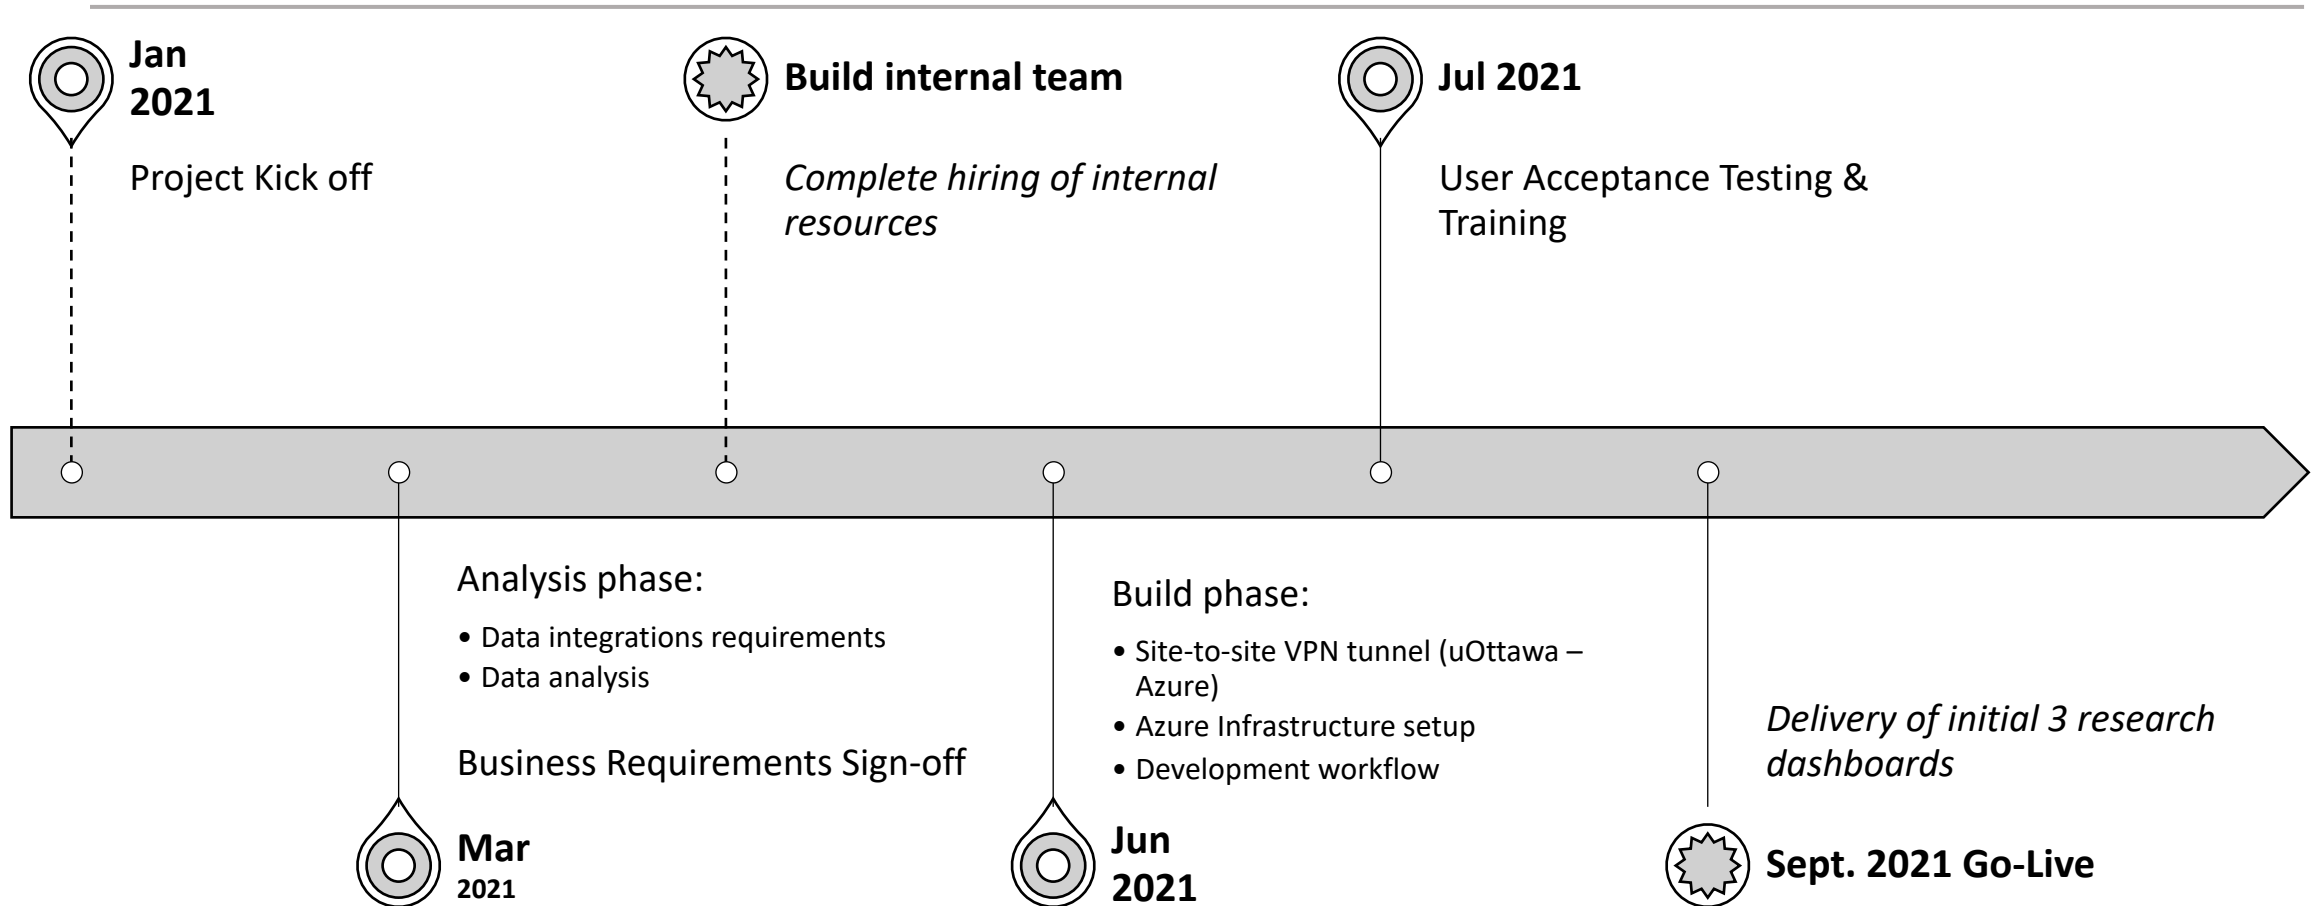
**Jan 2021**

Project Kick off

**Build internal team**

*Complete hiring of internal resources*

**Jul 2021**

User Acceptance Testing & Training

Analysis phase:

• Data integrations requirements
• Data analysis

Business Requirements Sign-off

**Mar 2021**

Build phase:

• Site-to-site VPN tunnel (uOttawa – Azure)
• Azure Infrastructure setup
• Development workflow

**Jun 2021**

*Delivery of initial 3 research dashboards*

**Sept. 2021 Go-Live**